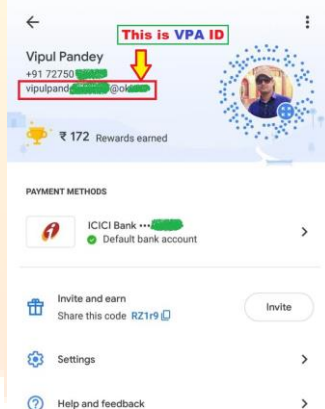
This is VPA ID

Vipul Pandey
+91 72750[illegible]
vipulpand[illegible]@ok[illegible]

₹ 172 Rewards earned

PAYMENT METHODS

ICICI Bank ••• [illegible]
Default bank account

Invite and earn
Share this code RZ1r9

Invite

Settings

Help and feedback